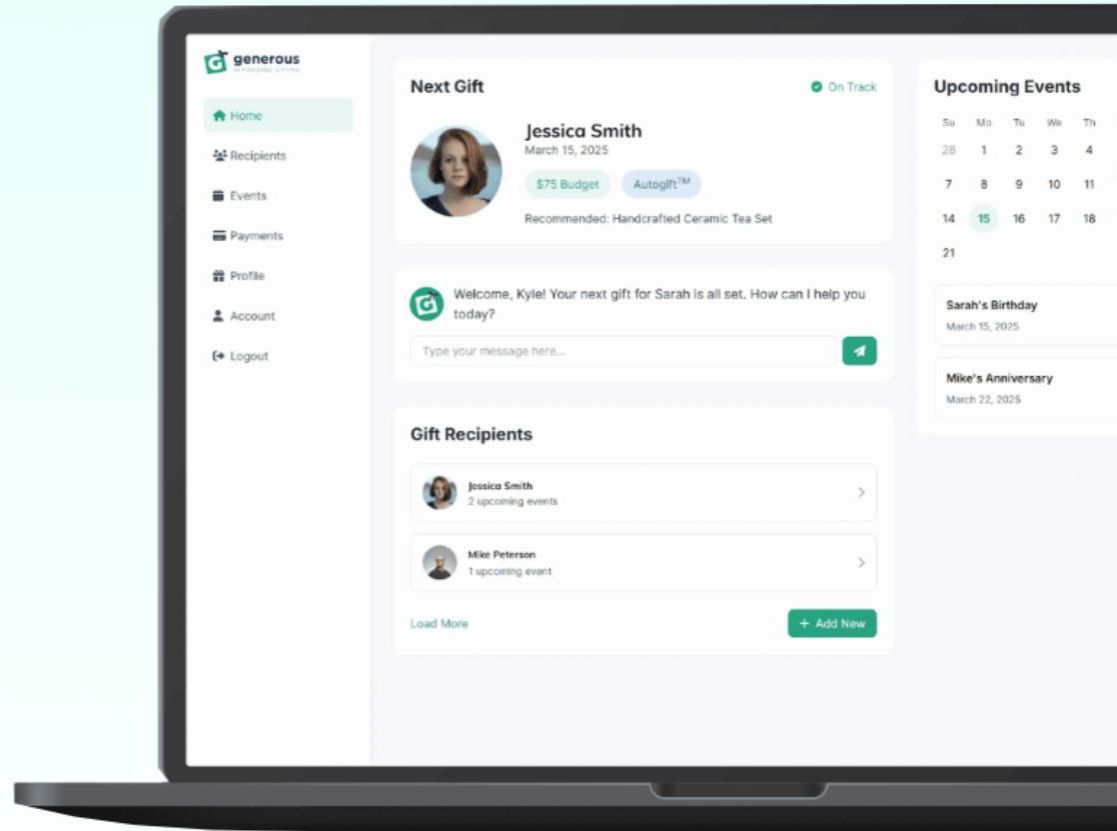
generous
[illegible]

Home
Recipients
Events
Payments
Profile
Account
Logout

Next Gift
On Track

Jessica Smith
March 15, 2025
$75 Budget
Autogift$^{TM}$
Recommended: Handcrafted Ceramic Tea Set

Welcome, Kyle! Your next gift for Sarah is all set. How can I help you today?
Type your message here...

Gift Recipients

Jessica Smith
2 upcoming events

Mike Peterson
1 upcoming event

Load More
+ Add New

Upcoming Events

| Su | Mo | Tu | We | Th |
|---|---|---|---|---|
| 28 | 1 | 2 | 3 | 4 |
| 7 | 8 | 9 | 10 | 11 |
| 14 | 15 | 16 | 17 | 18 |
| 21 | | | | |

Sarah's Birthday
March 15, 2025

Mike's Anniversary
March 22, 2025